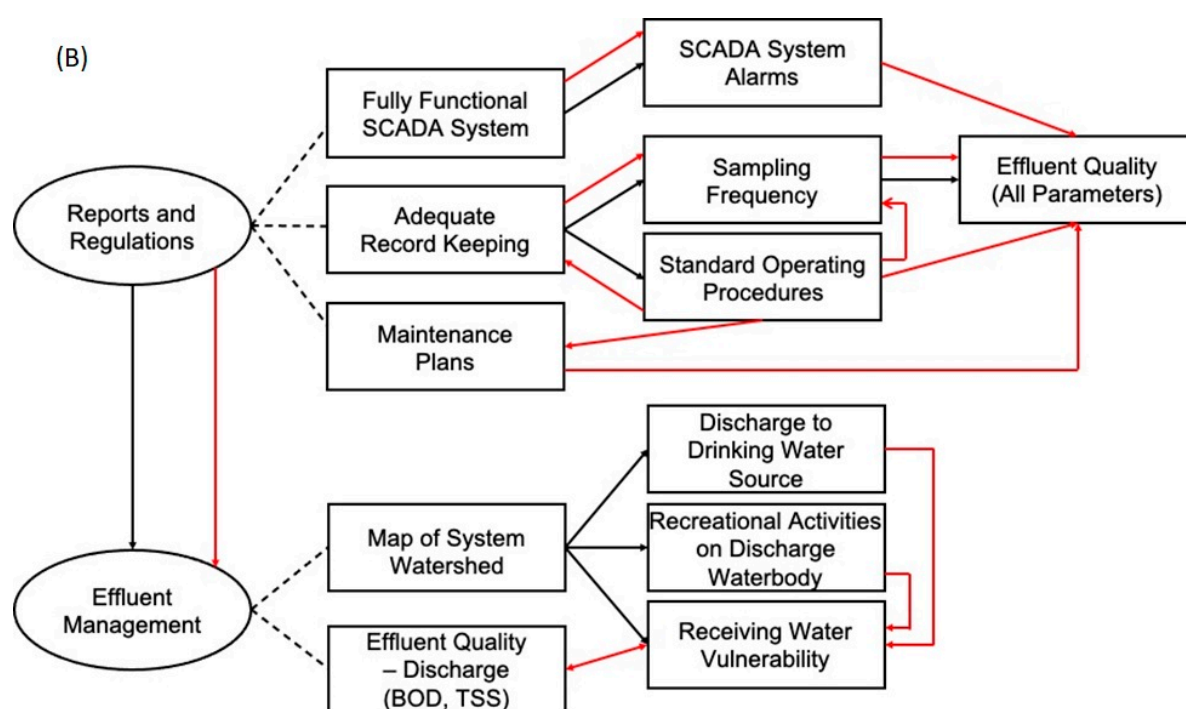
(B)

Reports and Regulations

Fully Functional SCADA System

SCADA System Alarms

Adequate Record Keeping

Sampling Frequency

Standard Operating Procedures

Effluent Quality (All Parameters)

Maintenance Plans

Effluent Management

Map of System Watershed

Discharge to Drinking Water Source

Recreational Activities on Discharge Waterbody

Receiving Water Vulnerability

Effluent Quality – Discharge (BOD, TSS)